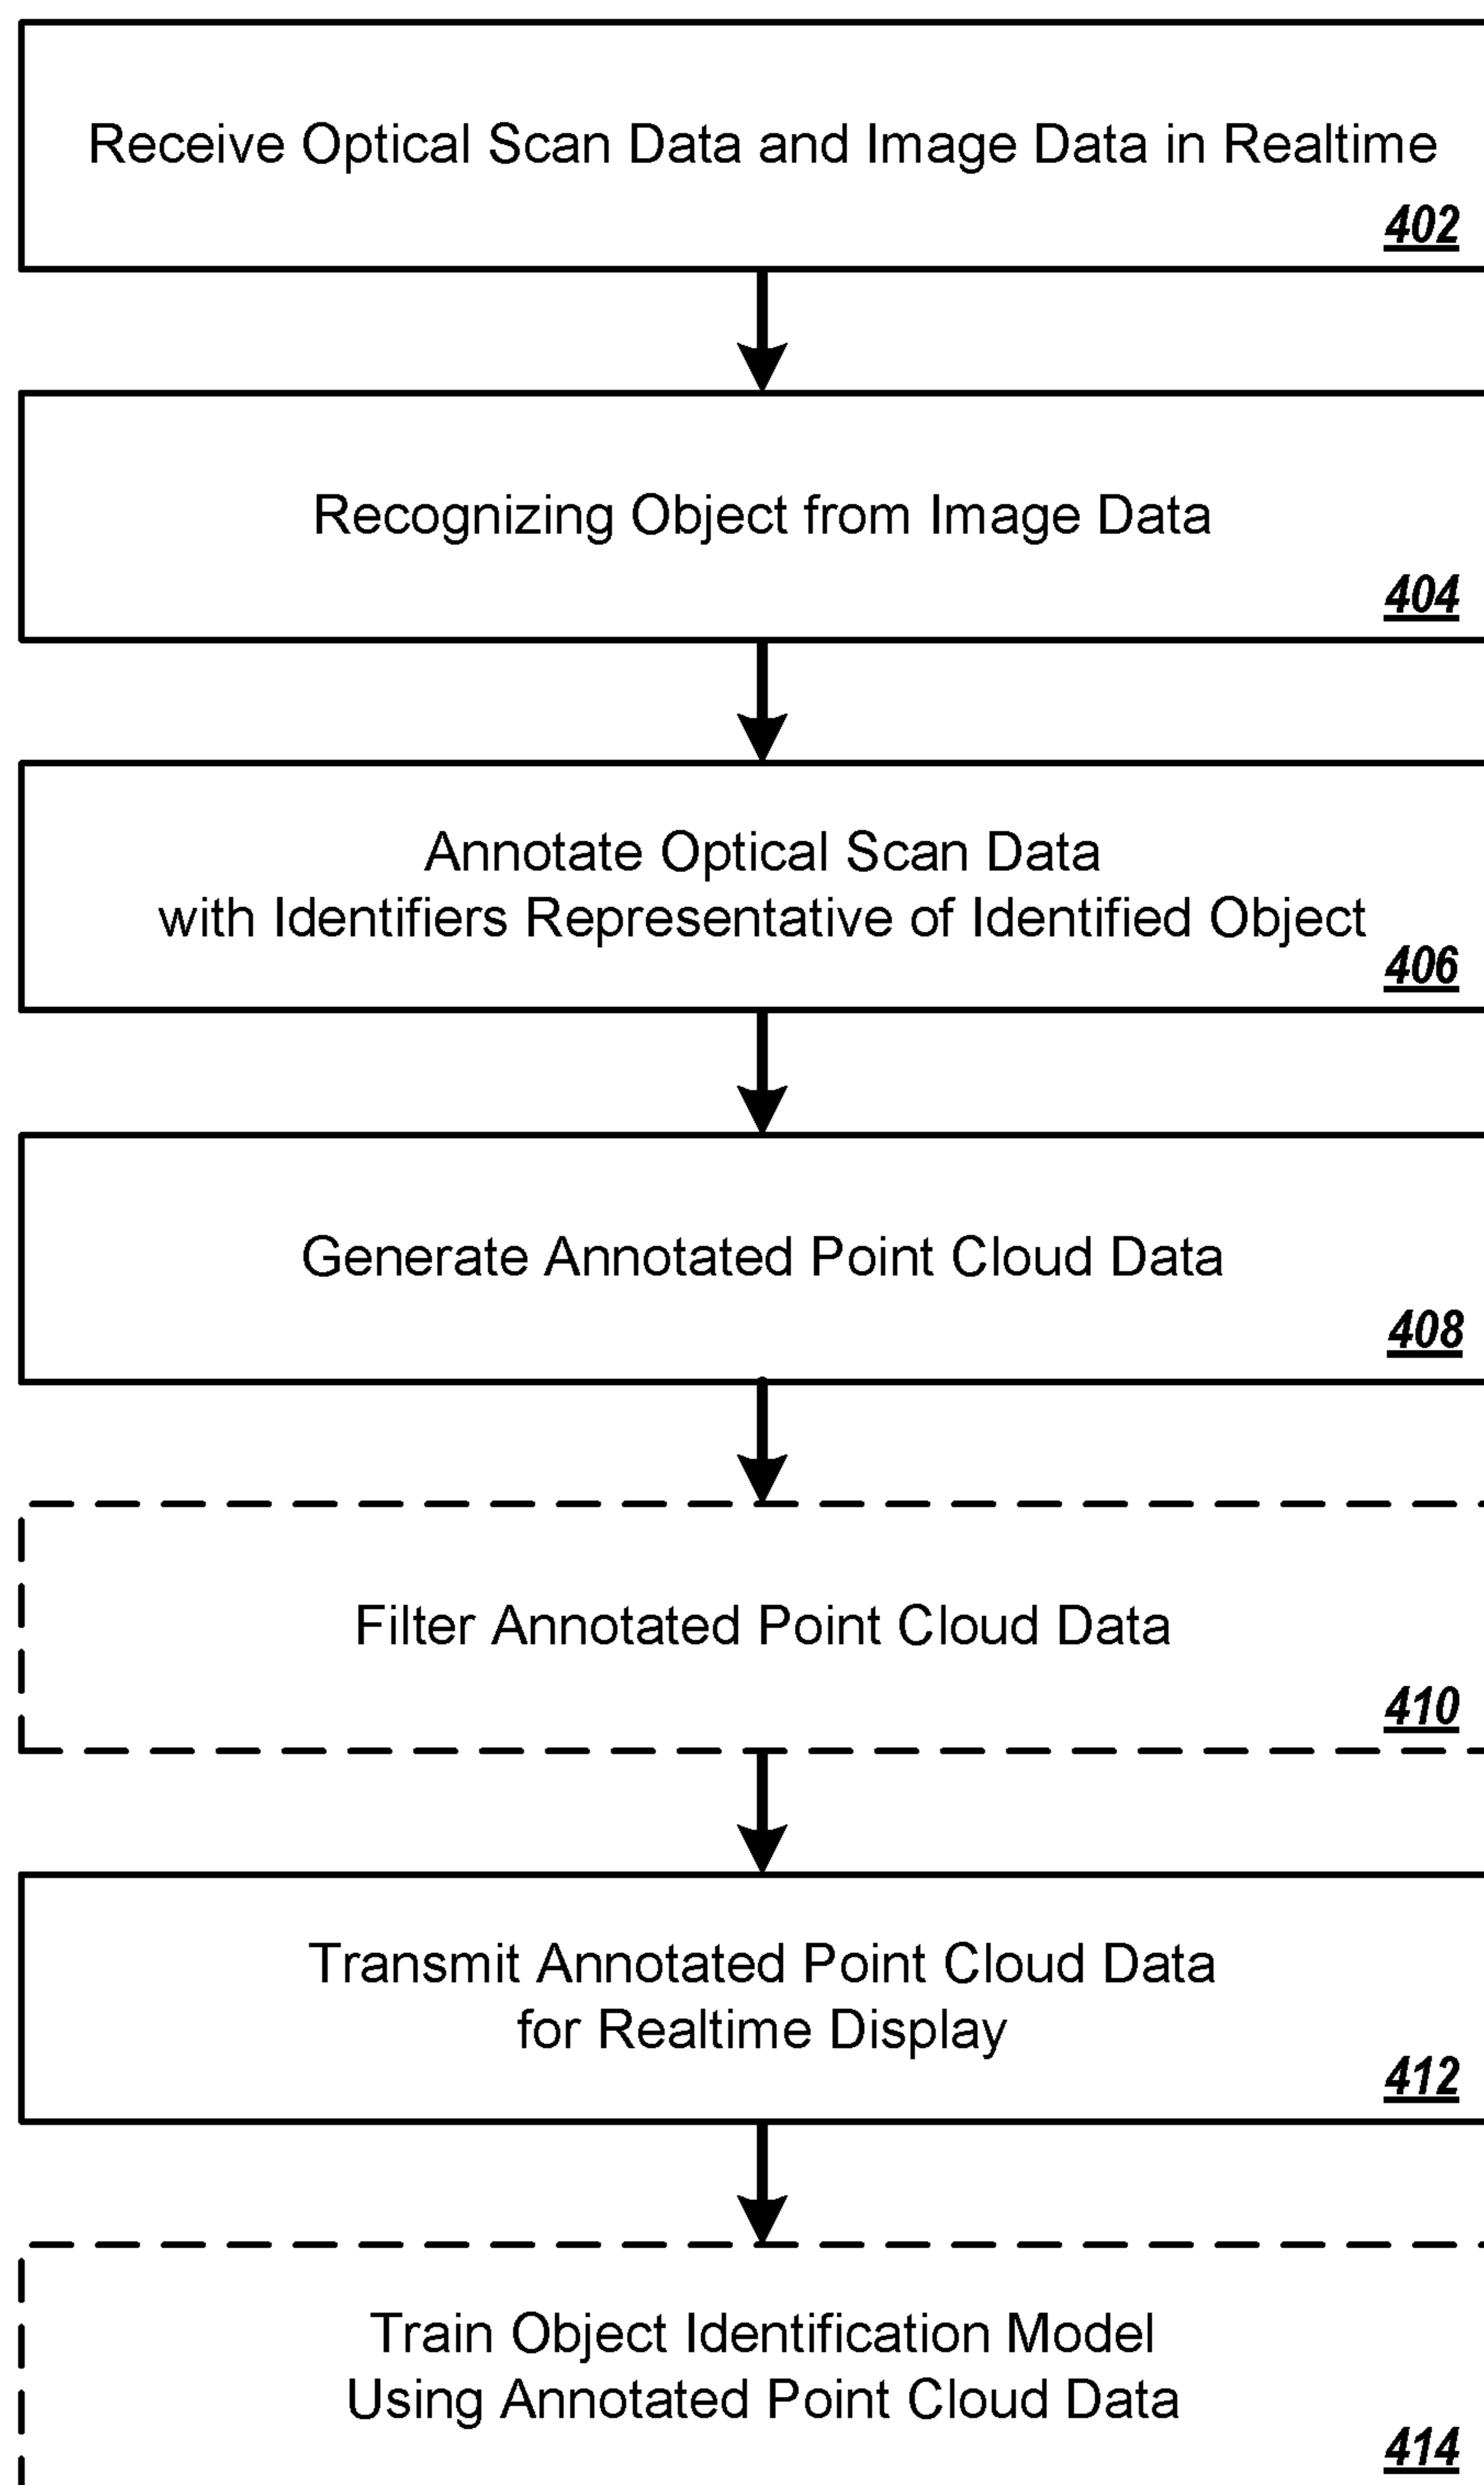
Receive Optical Scan Data and Image Data in Realtime
402

Recognizing Object from Image Data
404

Annotate Optical Scan Data with Identifiers Representative of Identified Object
406

Generate Annotated Point Cloud Data
408

Filter Annotated Point Cloud Data
410

Transmit Annotated Point Cloud Data for Realtime Display
412

Train Object Identification Model Using Annotated Point Cloud Data
414